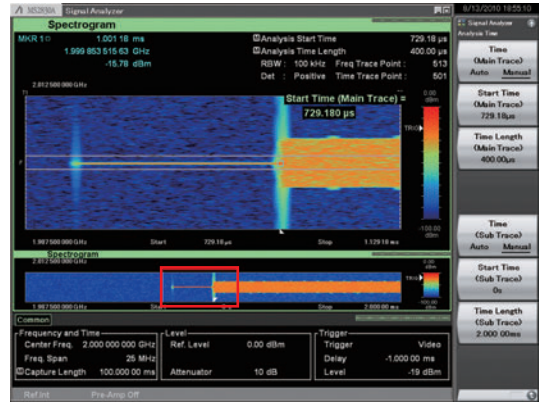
MS2830A Signal Analyzer

Spectrogram

MKR 1 1.001 18 ms
1.999 853 515 63 GHz
-15.78 dBm

Analysis Start Time 729.18 μs
Analysis Time Length 400.00 μs
RBW : 100 kHz Freq Trace Point : 513
Det : Positive Time Trace Point : 501

2.012 500 000 GHz

Start Time (Main Trace) =
729.180 μs

0.00 dBm

TRIG

-100.00 dBm

1.987 500 000 GHz Start 729.18 μs Stop 1.129 18 ms

Spectrogram

TRIG

1.987 500 000 GHz Start Stop 2.000 00 ms

Common

Frequency and Time
Center Freq. 2.000 000 000 GHz
Freq. Span 25 MHz
Capture Length 100.000 00 ms

Level
Ref. Level 0.00 dBm
Attenuator 10 dB

Trigger
Trigger Video
Delay -1.000 00 ms
Level -19 dBm

Ref.Int Pre-Amp Off

8/13/2010 18:55:10

Signal Analyzer
Analysis Time

Time
(Main Trace)
Auto Manual

Start Time
(Main Trace)
729.18μs

Time Length
(Main Trace)
400.00μs

Time
(Sub Trace)
Auto Manual

Start Time
(Sub Trace)
0s

Time Length
(Sub Trace)
2.000 00ms